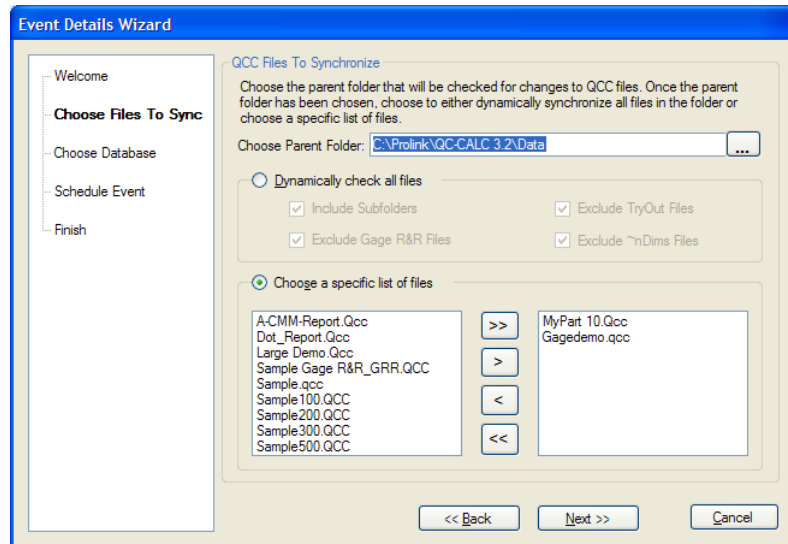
Event Details Wizard

Welcome

Choose Files To Sync

Choose Database

Schedule Event

Finish

QCC Files To Synchronize

Choose the parent folder that will be checked for changes to QCC files. Once the parent folder has been chosen, choose to either dynamically synchronize all files in the folder or choose a specific list of files.

Choose Parent Folder: C:\Prolink\QC-CALC 3.2\Data ...

Dynamically check all files

Include Subfolders

Exclude TryOut Files

Exclude Gage R&R Files

Exclude ~nDims Files

Choose a specific list of files

A-CMM-Report.Qcc
Dot_Report.Qcc
Large Demo.Qcc
Sample Gage R&R_GRR.QCC
Sample.qcc
Sample100.QCC
Sample200.QCC
Sample300.QCC
Sample500.QCC

>>
>
<
<<

MyPart 10.Qcc
Gagedemo.qcc

<< Back

Next >>

Cancel